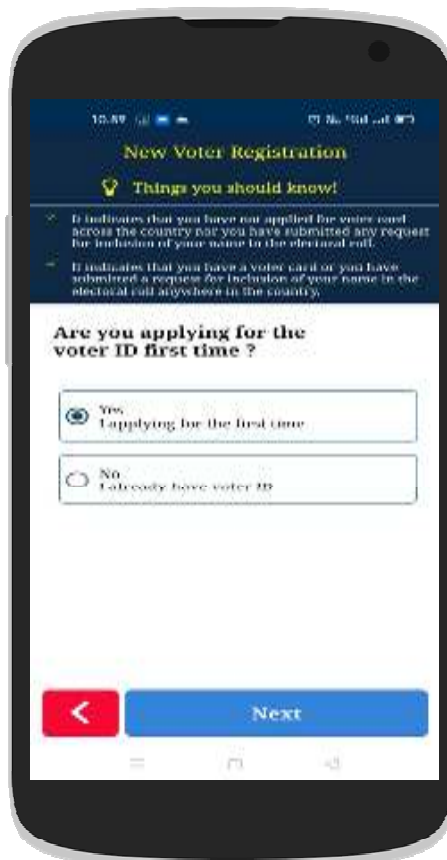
10:59

New Voter Registration

Things you should know!

It indicates that you have not applied for voter card across the country nor you have submitted any request for inclusion of your name in the electoral roll.

It indicates that you have a voter card or you have submitted a request for inclusion of your name in the electoral roll anywhere in the country.

Are you applying for the voter ID first time ?

Yes
I applying for the first time

No
I already have voter ID

Next